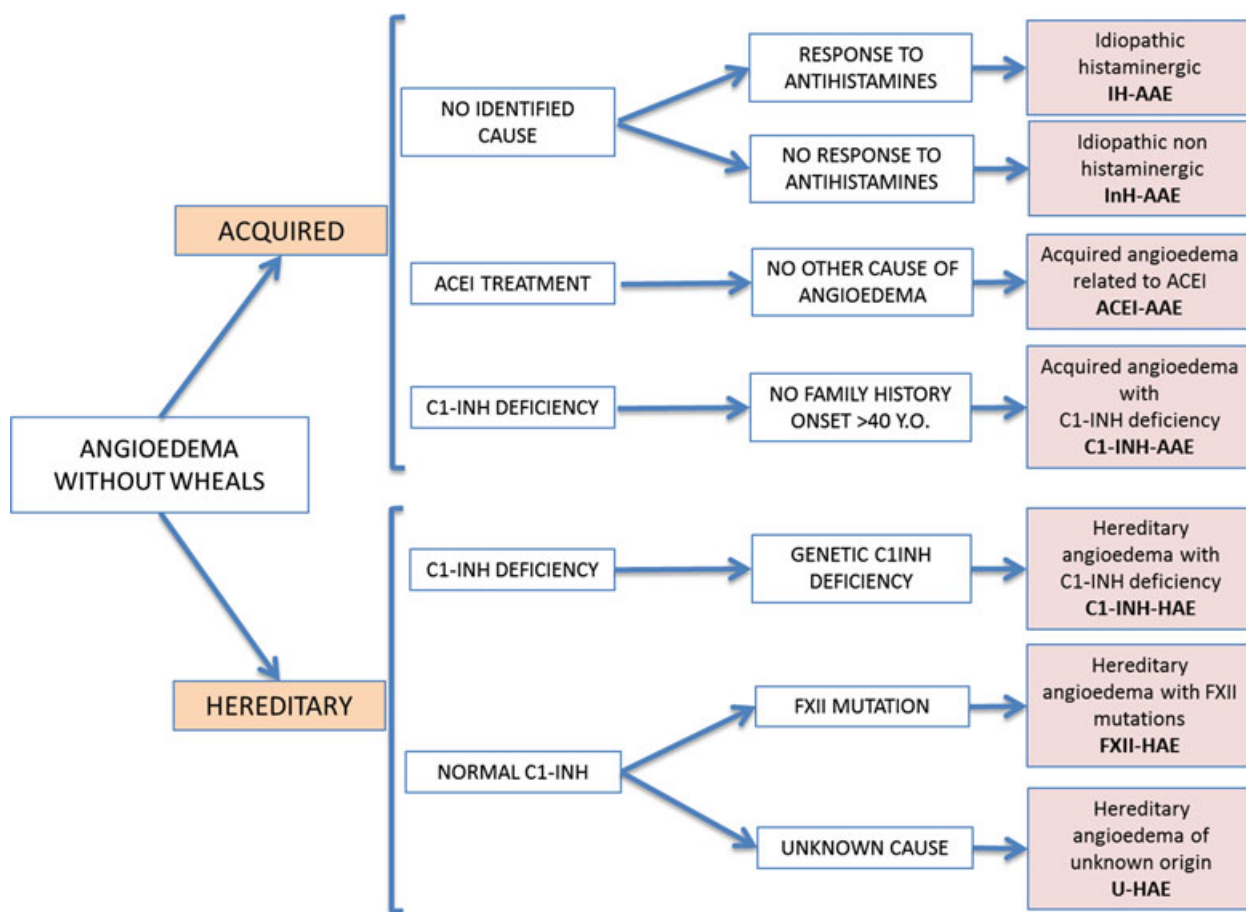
ANGIOEDEMA WITHOUT WHEALS

ACQUIRED

NO IDENTIFIED CAUSE

RESPONSE TO ANTIHISTAMINES

Idiopathic histaminergic
**IH-AAE**

NO RESPONSE TO ANTIHISTAMINES

Idiopathic non histaminergic
**InH-AAE**

ACEI TREATMENT

NO OTHER CAUSE OF ANGIOEDEMA

Acquired angioedema related to ACEI
**ACEI-AAE**

C1-INH DEFICIENCY

NO FAMILY HISTORY ONSET >40 Y.O.

Acquired angioedema with C1-INH deficiency
**C1-INH-AAE**

HEREDITARY

C1-INH DEFICIENCY

GENETIC C1INH DEFICIENCY

Hereditary angioedema with C1-INH deficiency
**C1-INH-HAE**

NORMAL C1-INH

FXII MUTATION

Hereditary angioedema with FXII mutations
**FXII-HAE**

UNKNOWN CAUSE

Hereditary angioedema of unknown origin
**U-HAE**